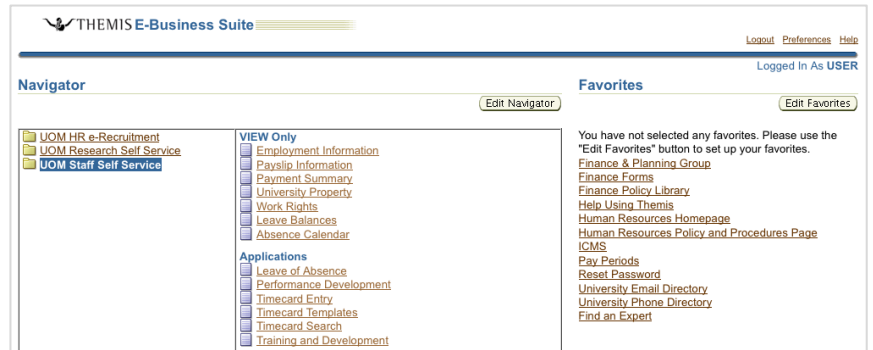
THEMIS E-Business Suite

Logout Preferences Help

Logged In As USER

Navigator

Edit Navigator

UOM HR e-Recruitment
UOM Research Self Service
UOM Staff Self Service

VIEW Only
Employment Information
Payslip Information
Payment Summary
University Property
Work Rights
Leave Balances
Absence Calendar

Applications
Leave of Absence
Performance Development
Timecard Entry
Timecard Templates
Timecard Search
Training and Development

Favorites

Edit Favorites

You have not selected any favorites. Please use the "Edit Favorites" button to set up your favorites.
Finance & Planning Group
Finance Forms
Finance Policy Library
Help Using Themis
Human Resources Homepage
Human Resources Policy and Procedures Page
ICMS
Pay Periods
Reset Password
University Email Directory
University Phone Directory
Find an Expert